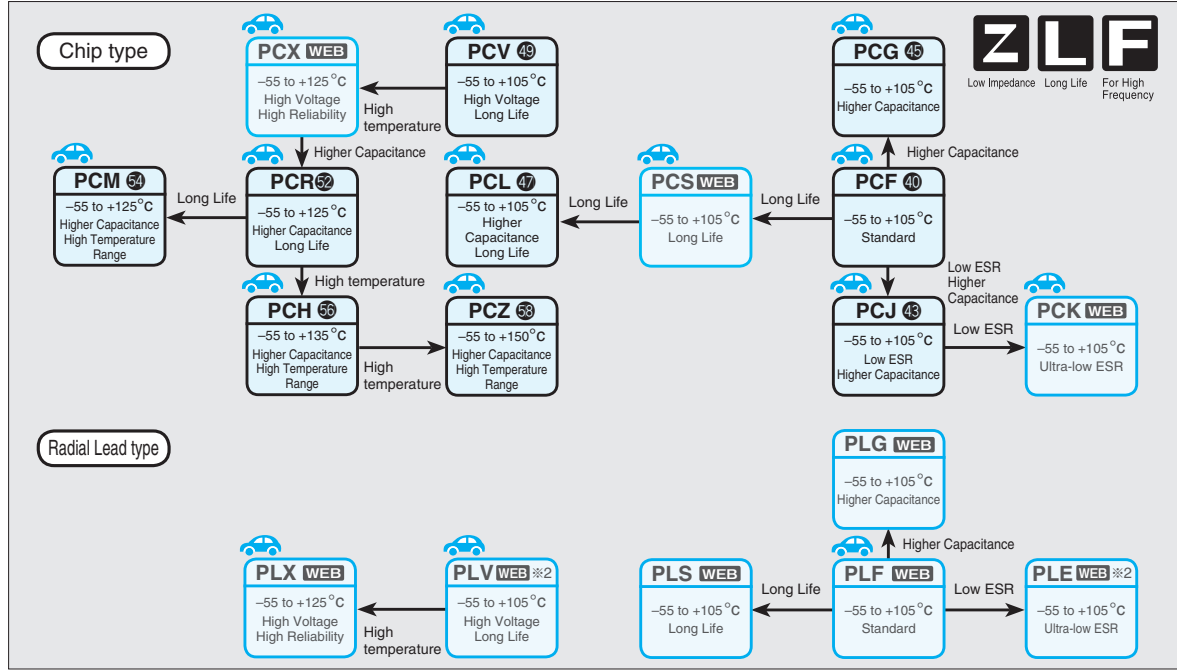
Chip type

PCX WEB
–55 to +125°C
High Voltage
High Reliability

High temperature

PCV 49
–55 to +105°C
High Voltage
Long Life

PCG 45
–55 to +105°C
Higher Capacitance

Z L F
Low Impedance Long Life For High Frequency

Higher Capacitance

PCM 54
–55 to +125°C
Higher Capacitance
High Temperature Range

Long Life

PCR 52
–55 to +125°C
Higher Capacitance
Long Life

PCL 47
–55 to +105°C
Higher Capacitance
Long Life

Long Life

PCS WEB
–55 to +105°C
Long Life

Long Life

Higher Capacitance

PCF 40
–55 to +105°C
Standard

High temperature

Low ESR
Higher Capacitance

PCH 56
–55 to +135°C
Higher Capacitance
High Temperature Range

High temperature

PCZ 58
–55 to +150°C
Higher Capacitance
High Temperature Range

PCJ 43
–55 to +105°C
Low ESR
Higher Capacitance

Low ESR

PCK WEB
–55 to +105°C
Ultra-low ESR

Radial Lead type

PLG WEB
–55 to +105°C
Higher Capacitance

Higher Capacitance

PLX WEB
–55 to +125°C
High Voltage
High Reliability

High temperature

PLV WEB ※2
–55 to +105°C
High Voltage
Long Life

PLS WEB
–55 to +105°C
Long Life

Long Life

PLF WEB
–55 to +105°C
Standard

Low ESR

PLE WEB ※2
–55 to +105°C
Ultra-low ESR